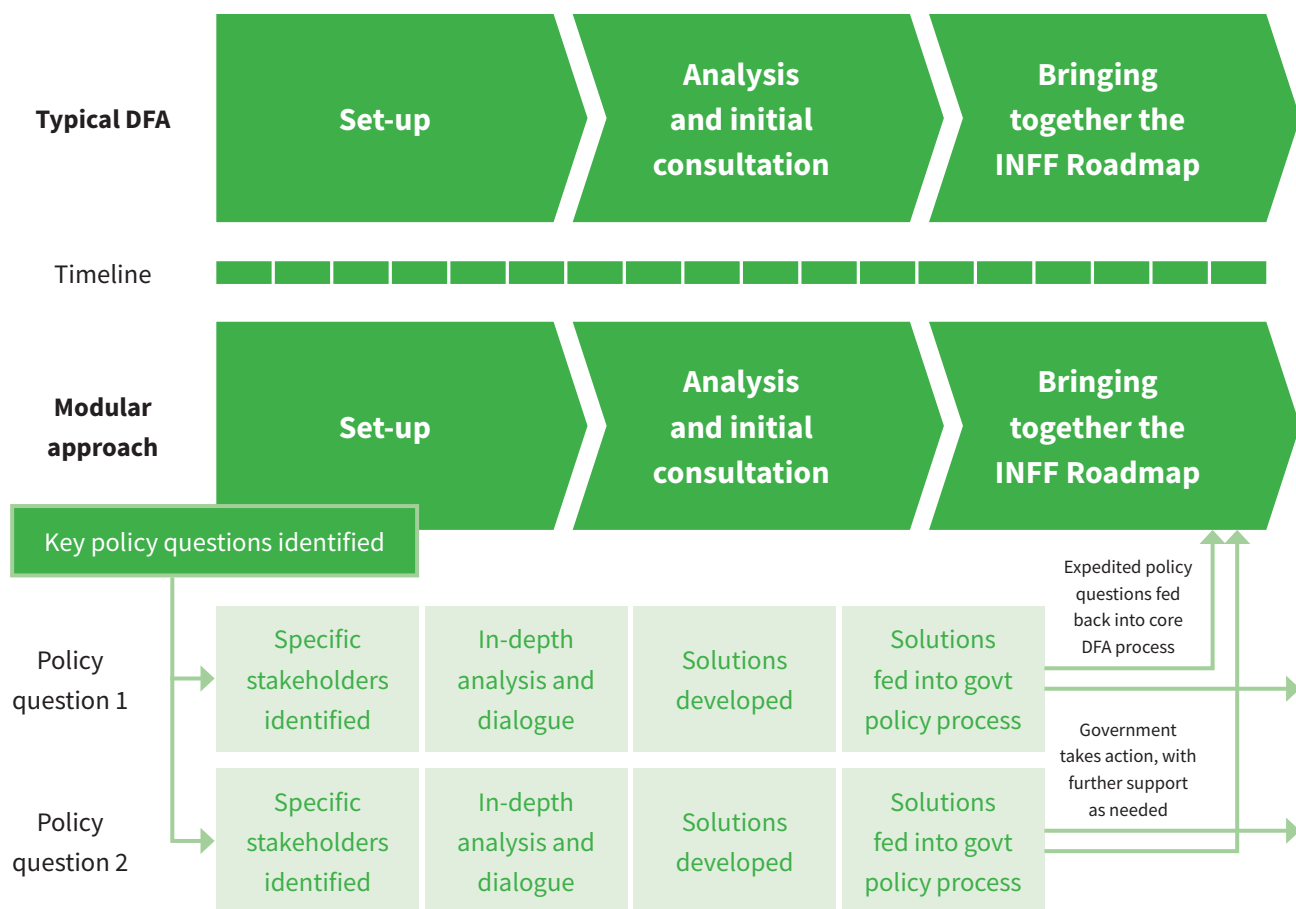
Typical DFA

Set-up

Analysis and initial consultation

Bringing together the INFF Roadmap

Timeline

Modular approach

Set-up

Analysis and initial consultation

Bringing together the INFF Roadmap

Key policy questions identified

Expedited policy questions fed back into core DFA process

Policy question 1

Specific stakeholders identified

In-depth analysis and dialogue

Solutions developed

Solutions fed into govt policy process

Government takes action, with further support as needed

Policy question 2

Specific stakeholders identified

In-depth analysis and dialogue

Solutions developed

Solutions fed into govt policy process